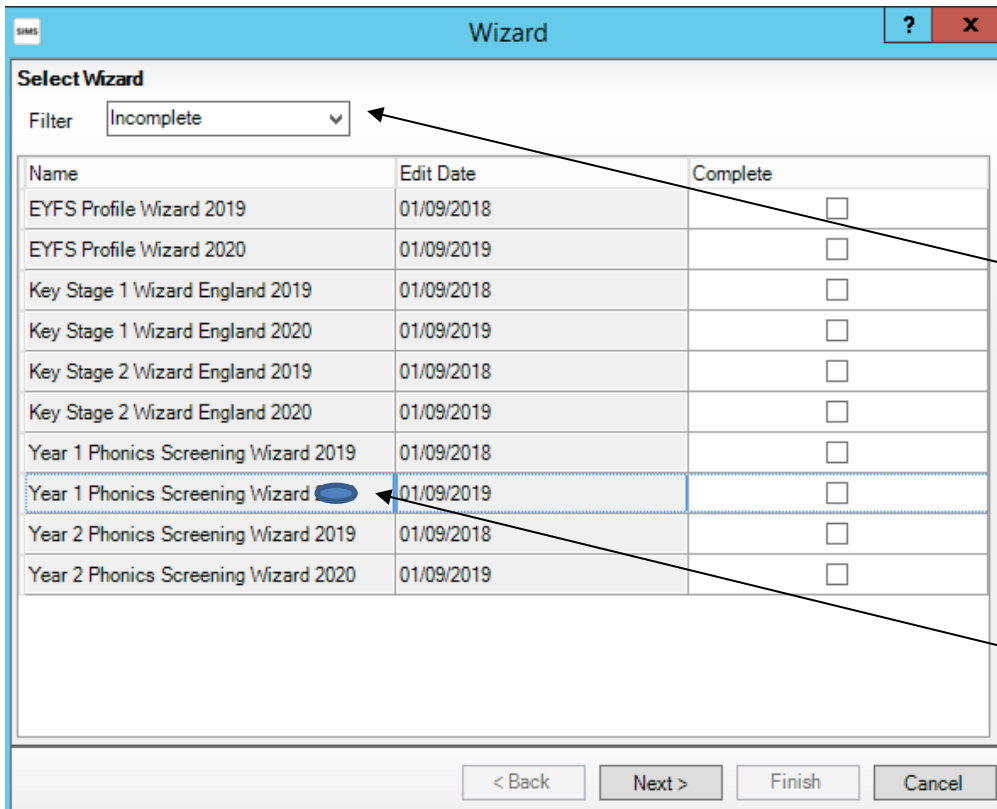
SIMS

Wizard

?

X

Select Wizard

Filter Incomplete

| Name | Edit Date | Complete |
|---|---|---|
| EYFS Profile Wizard 2019 | 01/09/2018 | ☐ |
| EYFS Profile Wizard 2020 | 01/09/2019 | ☐ |
| Key Stage 1 Wizard England 2019 | 01/09/2018 | ☐ |
| Key Stage 1 Wizard England 2020 | 01/09/2019 | ☐ |
| Key Stage 2 Wizard England 2019 | 01/09/2018 | ☐ |
| Key Stage 2 Wizard England 2020 | 01/09/2019 | ☐ |
| Year 1 Phonics Screening Wizard 2019 | 01/09/2018 | ☐ |
| Year 1 Phonics Screening Wizard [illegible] | 01/09/2019 | ☐ |
| Year 2 Phonics Screening Wizard 2019 | 01/09/2018 | ☐ |
| Year 2 Phonics Screening Wizard 2020 | 01/09/2019 | ☐ |

< Back

Next >

Finish

Cancel